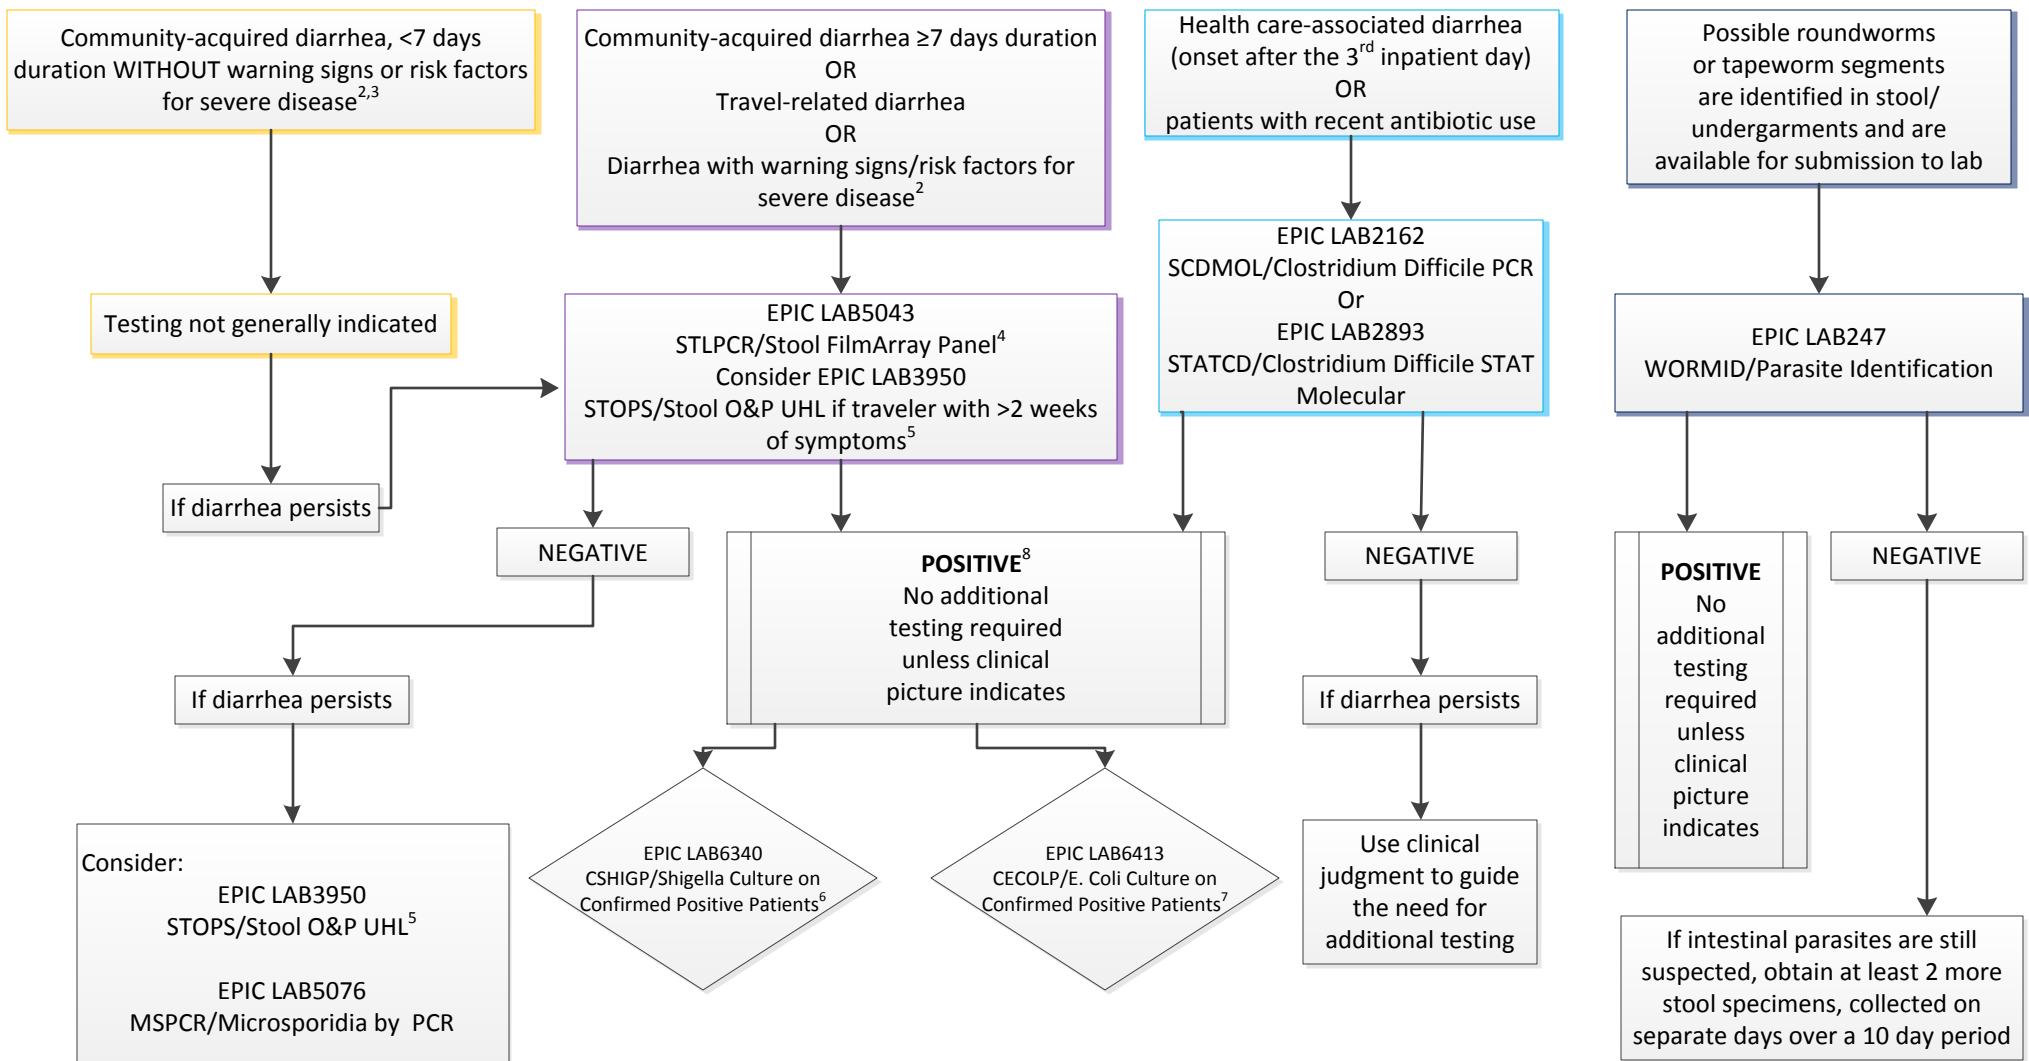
Community-acquired diarrhea, <7 days duration WITHOUT warning signs or risk factors for severe disease$^{2,3}$

Testing not generally indicated

If diarrhea persists

NEGATIVE

If diarrhea persists

Consider:
EPIC LAB3950
STOPS/Stool O&P UHL$^{5}$

EPIC LAB5076
MSPCR/Microsporidia by PCR

Community-acquired diarrhea ≥7 days duration
OR
Travel-related diarrhea
OR
Diarrhea with warning signs/risk factors for severe disease$^{2}$

EPIC LAB5043
STLPCR/Stool FilmArray Panel$^{4}$
Consider EPIC LAB3950
STOPS/Stool O&P UHL if traveler with >2 weeks of symptoms$^{5}$

**POSITIVE**$^{8}$
No additional testing required unless clinical picture indicates

EPIC LAB6340
CSHIGP/Shigella Culture on Confirmed Positive Patients$^{6}$

EPIC LAB6413
CECOLP/E. Coli Culture on Confirmed Positive Patients$^{7}$

Health care-associated diarrhea (onset after the 3$^{rd}$ inpatient day)
OR
patients with recent antibiotic use

EPIC LAB2162
SCDMOL/Clostridium Difficile PCR
Or
EPIC LAB2893
STATCD/Clostridium Difficile STAT Molecular

NEGATIVE

If diarrhea persists

Use clinical judgment to guide the need for additional testing

Possible roundworms or tapeworm segments are identified in stool/ undergarments and are available for submission to lab

EPIC LAB247
WORMID/Parasite Identification

**POSITIVE**
No additional testing required unless clinical picture indicates

NEGATIVE

If intestinal parasites are still suspected, obtain at least 2 more stool specimens, collected on separate days over a 10 day period